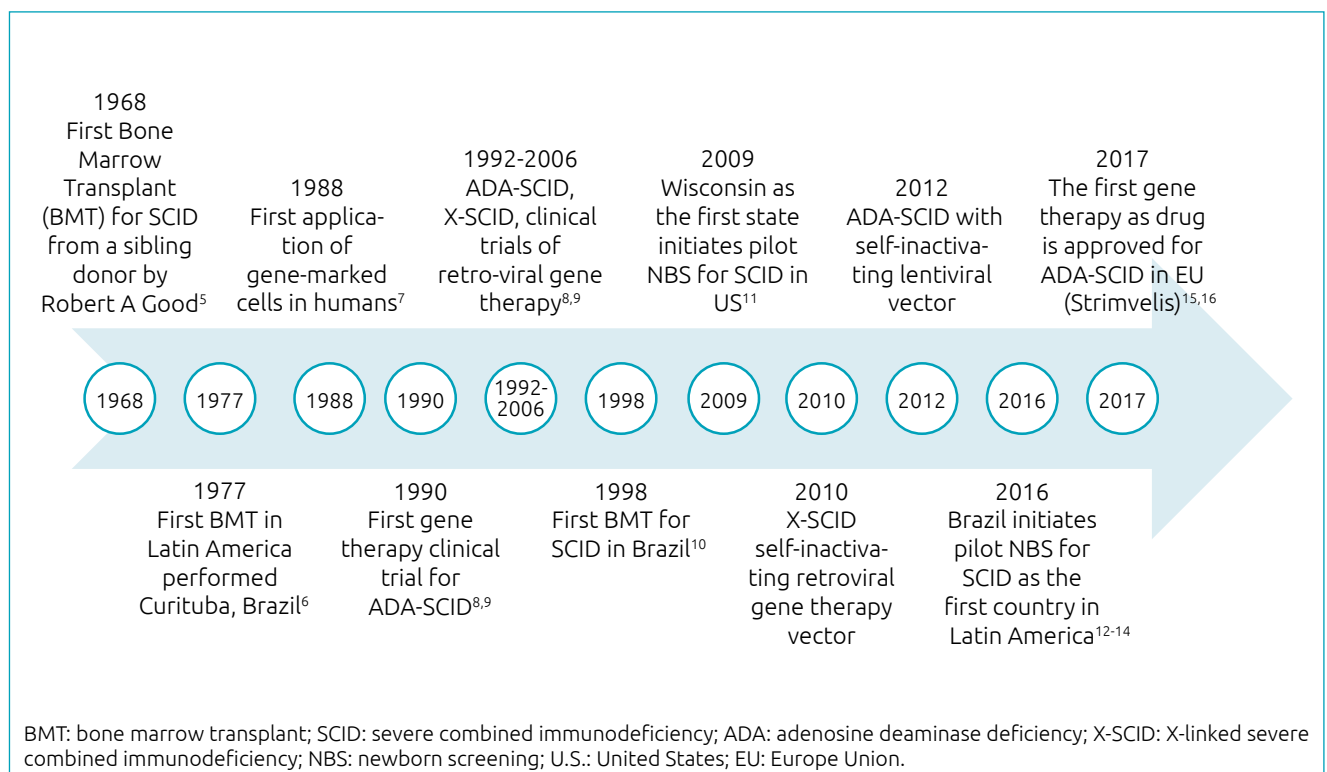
1968
First Bone Marrow Transplant (BMT) for SCID from a sibling donor by Robert A Good$^{5}$

1988
First application of gene-marked cells in humans$^{7}$

1992-2006
ADA-SCID, X-SCID, clinical trials of retro-viral gene therapy$^{8,9}$

2009
Wisconsin as the first state initiates pilot NBS for SCID in US$^{11}$

2012
ADA-SCID with self-inactivating lentiviral vector

2017
The first gene therapy as drug is approved for ADA-SCID in EU (Strimvelis)$^{15,16}$

1968 1977 1988 1990 1992-2006 1998 2009 2010 2012 2016 2017

1977
First BMT in Latin America performed Curituba, Brazil$^{6}$

1990
First gene therapy clinical trial for ADA-SCID$^{8,9}$

1998
First BMT for SCID in Brazil$^{10}$

2010
X-SCID self-inactivating retroviral gene therapy vector

2016
Brazil initiates pilot NBS for SCID as the first country in Latin America$^{12-14}$

BMT: bone marrow transplant; SCID: severe combined immunodeficiency; ADA: adenosine deaminase deficiency; X-SCID: X-linked severe combined immunodeficiency; NBS: newborn screening; U.S.: United States; EU: Europe Union.